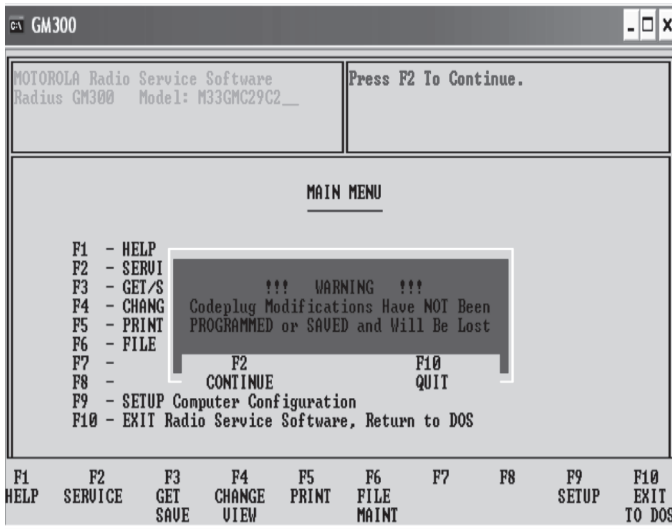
GM300

MOTOROLA Radio Service Software
Radius GM300 Model: M33GMC29C2__

Press F2 To Continue.

MAIN MENU

F1 - HELP
F2 - SERVI
F3 - GET/S
F4 - CHANG
F5 - PRINT
F6 - FILE
F7 -
F8 -
F9 - SETUP Computer Configuration
F10 - EXIT Radio Service Software, Return to DOS

!!! WARNING !!!
Codeplug Modifications Have NOT Been PROGRAMMED or SAVED and Will Be Lost

F2
CONTINUE

F10
QUIT

| F1 | F2 | F3 | F4 | F5 | F6 | F7 | F8 | F9 | F10 |
|---|---|---|---|---|---|---|---|---|---|
| HELP | SERVICE | GET SAVE | CHANGE VIEW | PRINT | FILE MAINT | | | SETUP | EXIT TO DOS |